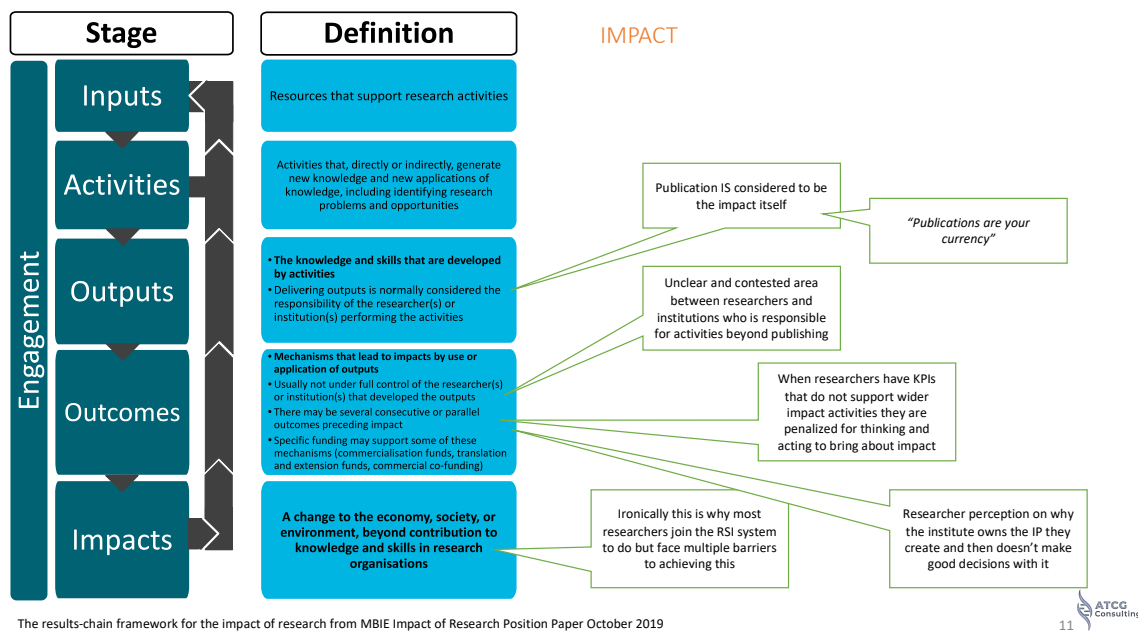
Stage

Definition

IMPACT

Engagement

Inputs

Resources that support research activities

Activities

Activities that, directly or indirectly, generate new knowledge and new applications of knowledge, including identifying research problems and opportunities

Outputs

• The knowledge and skills that are developed by activities
• Delivering outputs is normally considered the responsibility of the researcher(s) or institution(s) performing the activities

Outcomes

• Mechanisms that lead to impacts by use or application of outputs
• Usually not under full control of the researcher(s) or institution(s) that developed the outputs
• There may be several consecutive or parallel outcomes preceding impact
• Specific funding may support some of these mechanisms (commercialisation funds, translation and extension funds, commercial co-funding)

Impacts

A change to the economy, society, or environment, beyond contribution to knowledge and skills in research organisations

Publication IS considered to be the impact itself

"Publications are your currency"

Unclear and contested area between researchers and institutions who is responsible for activities beyond publishing

When researchers have KPIs that do not support wider impact activities they are penalized for thinking and acting to bring about impact

Ironically this is why most researchers join the RSI system to do but face multiple barriers to achieving this

Researcher perception on why the institute owns the IP they create and then doesn't make good decisions with it

The results-chain framework for the impact of research from MBIE Impact of Research Position Paper October 2019

ATCG Consulting

11